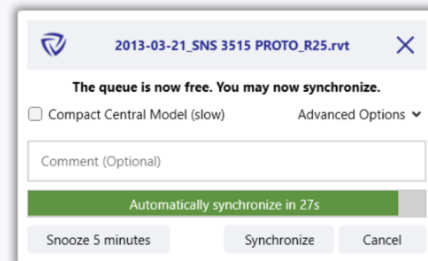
2013-03-21_SNS 3515 PROTO_R25.rvt

The queue is now free. You may now synchronize.

Compact Central Model (slow)

Advanced Options

Comment (Optional)

Automatically synchronize in 27s

Snooze 5 minutes

Synchronize

Cancel